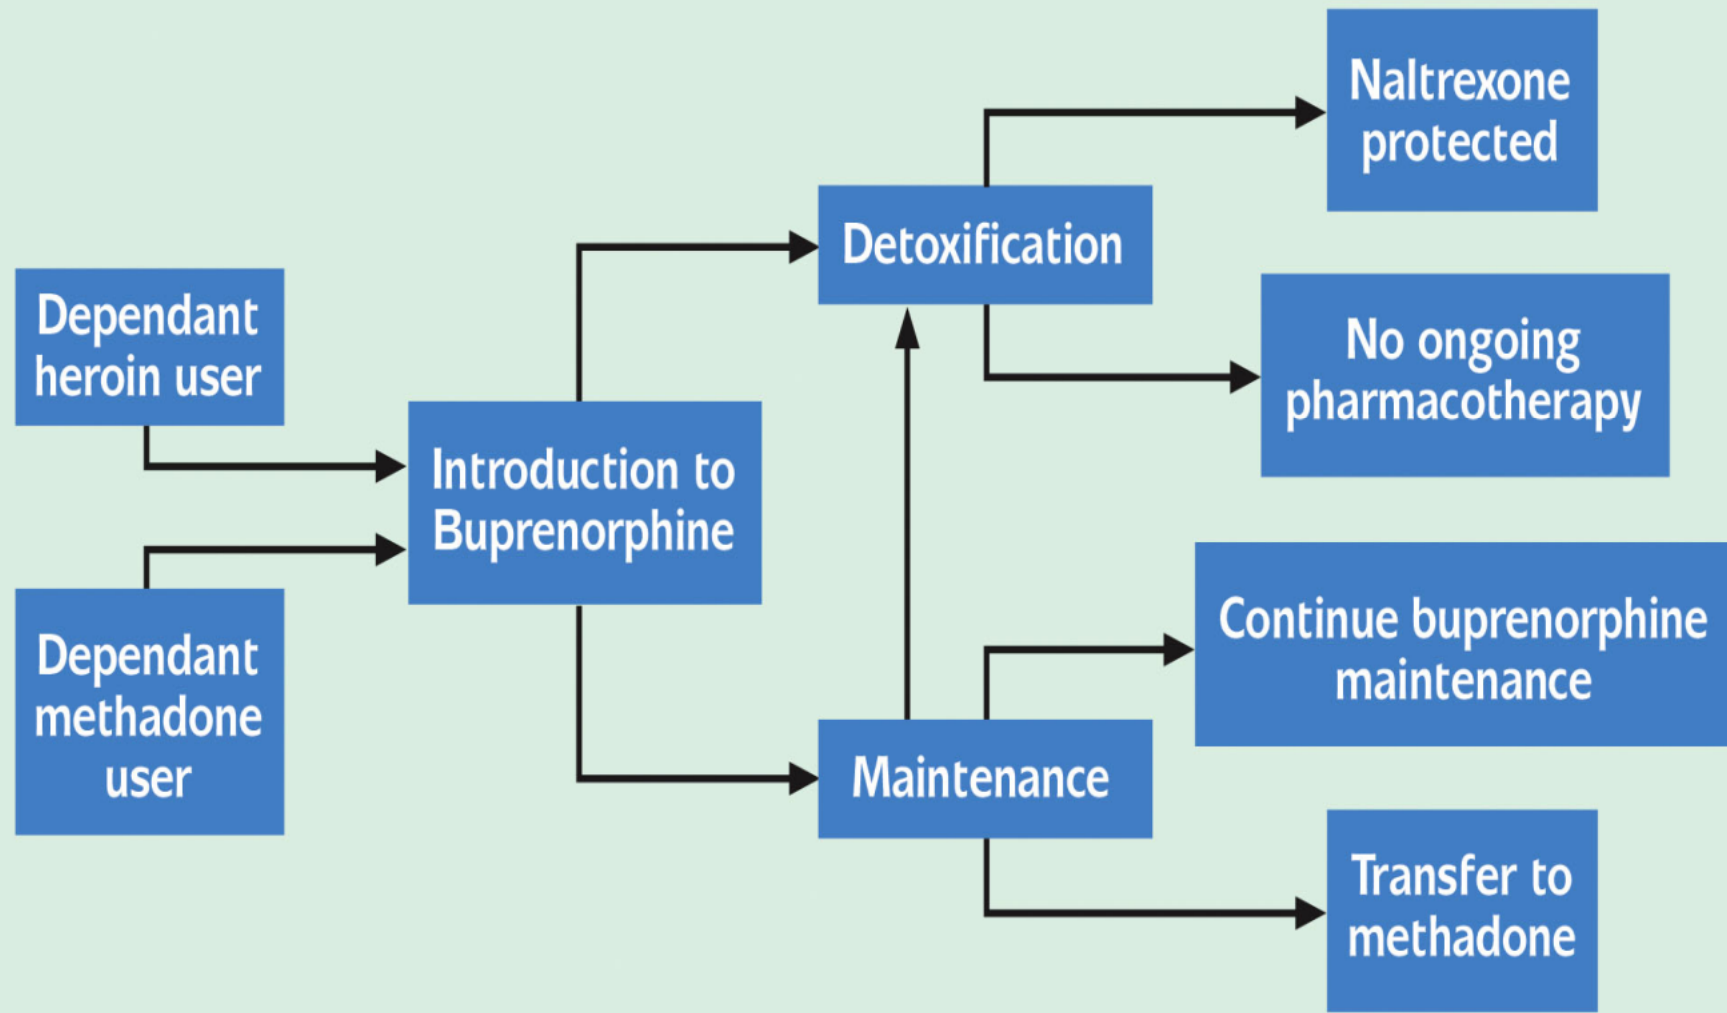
Dependant heroin user

Dependant methadone user

Introduction to Buprenorphine

Detoxification

Maintenance

Naltrexone protected

No ongoing pharmacotherapy

Continue buprenorphine maintenance

Transfer to methadone